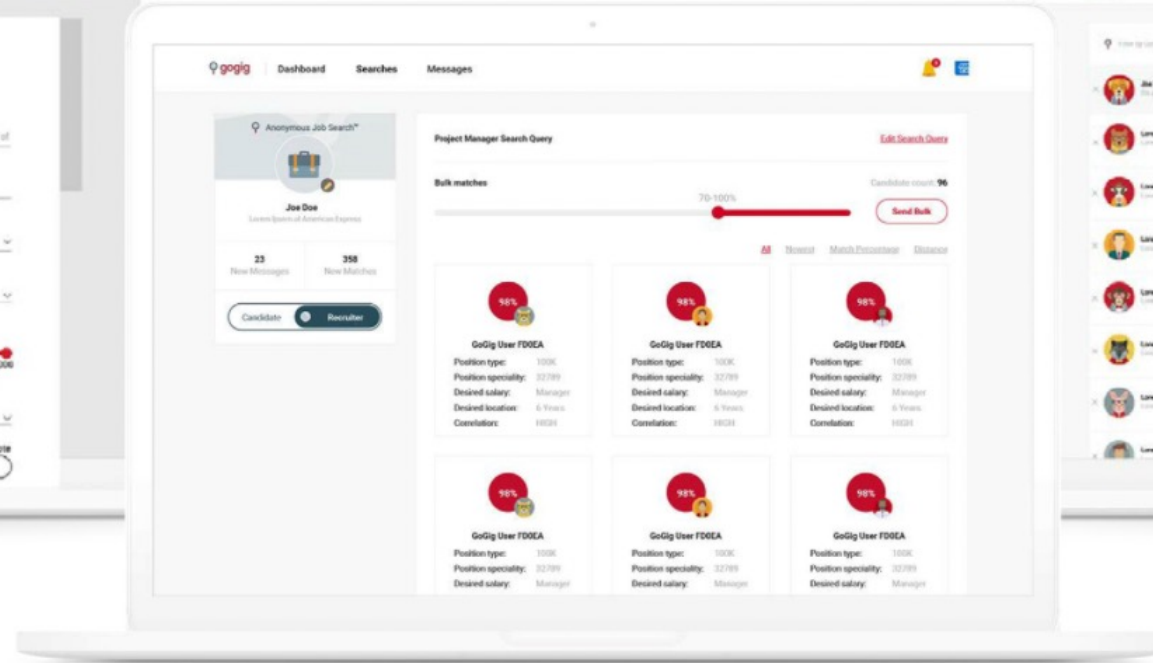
gogig Dashboard Searches Messages

Anonymous Job Search™

Joe Doe
Lorem Ipsum at American Express

23
New Messages

358
New Matches

Candidate Recruiter

Project Manager Search Query

Edit Search Query

Bulk matches

Candidate count: 96

70-100%

Send Bulk

All Newest Match Percentage Distance

98%
GoGig User FD0EA
Position type: 100K
Position speciality: 32789
Desired salary: Manager
Desired location: 6 Years
Correlation: HIGH

98%
GoGig User FD0EA
Position type: 100K
Position speciality: 32789
Desired salary: Manager
Desired location: 6 Years
Correlation: HIGH

98%
GoGig User FD0EA
Position type: 100K
Position speciality: 32789
Desired salary: Manager
Desired location: 6 Years
Correlation: HIGH

98%
GoGig User FD0EA
Position type: 100K
Position speciality: 32789
Desired salary: Manager

98%
GoGig User FD0EA
Position type: 100K
Position speciality: 32789
Desired salary: Manager

98%
GoGig User FD0EA
Position type: 100K
Position speciality: 32789
Desired salary: Manager

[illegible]
Joe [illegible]
Lo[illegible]
Lo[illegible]
Lo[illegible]
Lo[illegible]
Lo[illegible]
Lo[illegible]
Lo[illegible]